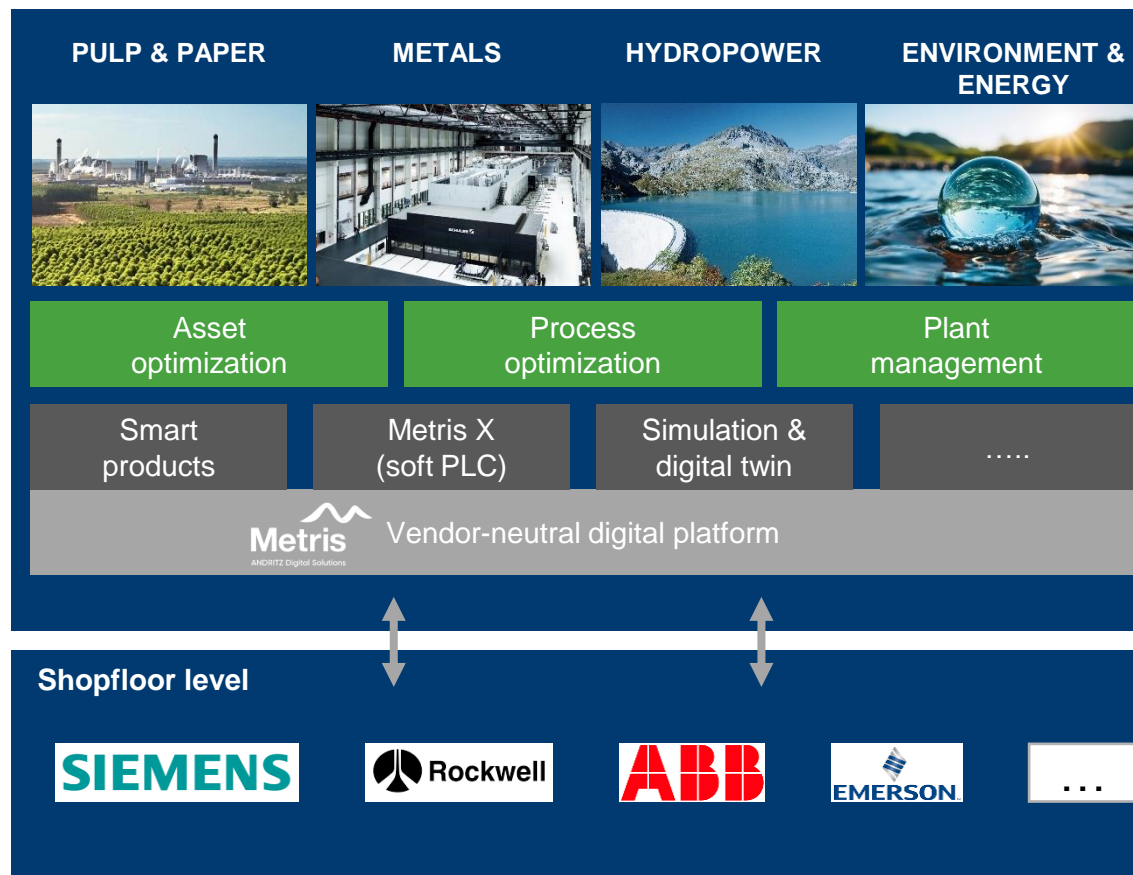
PULP & PAPER

METALS

HYDROPOWER

ENVIRONMENT & ENERGY

SCHULER

Asset optimization

Process optimization

Plant management

Smart products

Metris X (soft PLC)

Simulation & digital twin

…..

Metris
ANDRITZ Digital Solutions

Vendor-neutral digital platform

Shopfloor level

SIEMENS

Rockwell

ABB

EMERSON

...